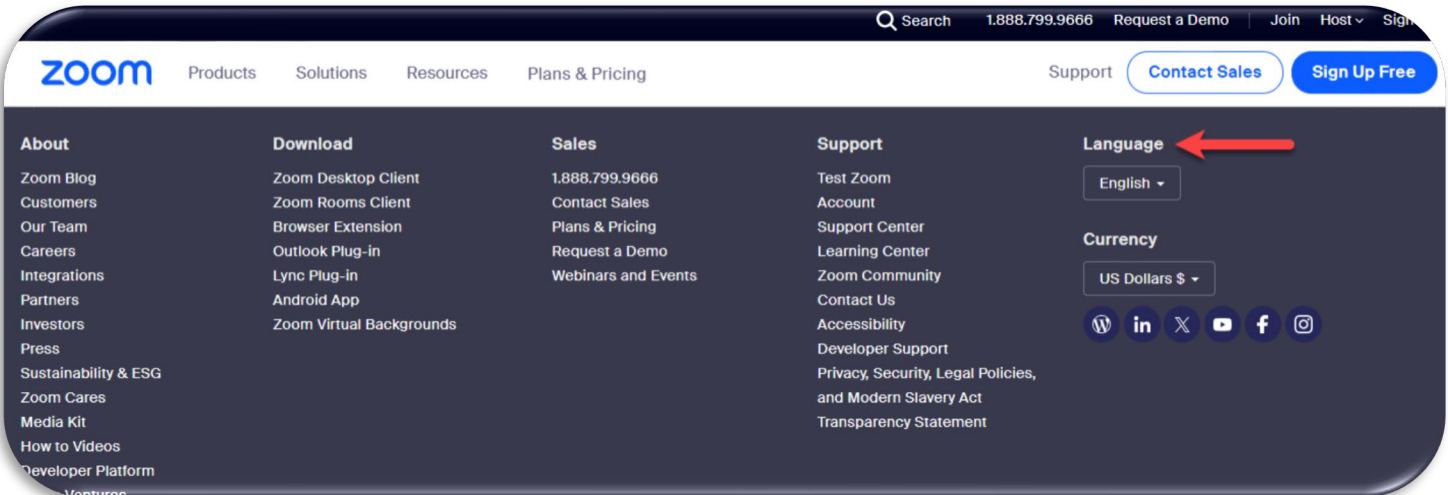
Search 1.888.799.9666 Request a Demo | Join Host Sign

zoom Products Solutions Resources Plans & Pricing Support Contact Sales Sign Up Free

About
Zoom Blog
Customers
Our Team
Careers
Integrations
Partners
Investors
Press
Sustainability & ESG
Zoom Cares
Media Kit
How to Videos
Developer Platform
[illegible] Ventures

Download
Zoom Desktop Client
Zoom Rooms Client
Browser Extension
Outlook Plug-in
Lync Plug-in
Android App
Zoom Virtual Backgrounds

Sales
1.888.799.9666
Contact Sales
Plans & Pricing
Request a Demo
Webinars and Events

Support
Test Zoom
Account
Support Center
Learning Center
Zoom Community
Contact Us
Accessibility
Developer Support
Privacy, Security, Legal Policies, and Modern Slavery Act Transparency Statement

Language
English

Currency
US Dollars $